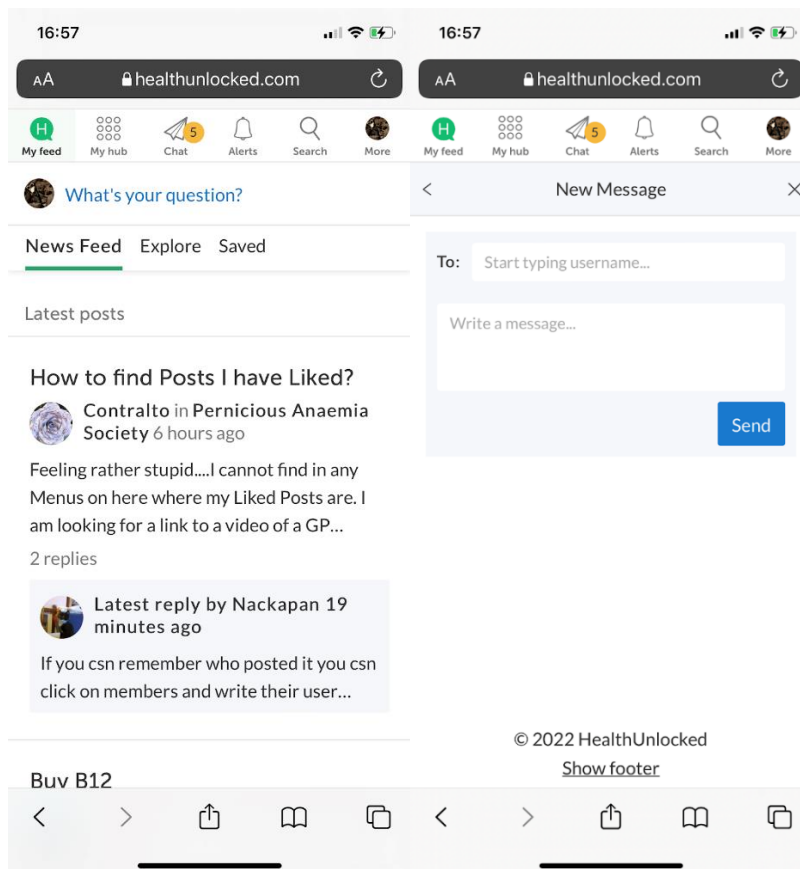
16:57

AA healthunlocked.com

H My feed | My hub | 5 Chat | Alerts | Search | More

What's your question?

News Feed Explore Saved

Latest posts

How to find Posts I have Liked?

Contralto in Pernicious Anaemia Society 6 hours ago

Feeling rather stupid....I cannot find in any Menus on here where my Liked Posts are. I am looking for a link to a video of a GP...

2 replies

Latest reply by Nackapan 19 minutes ago

If you csn remember who posted it you csn click on members and write their user...

Buy B12

16:57

AA healthunlocked.com

H My feed | My hub | 5 Chat | Alerts | Search | More

New Message

To: Start typing username...

Write a message...

Send

© 2022 HealthUnlocked

Show footer